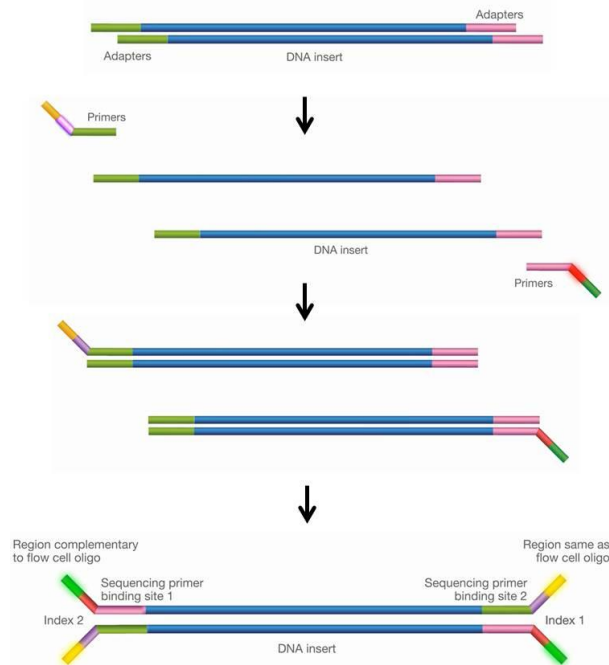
Adapters

Adapters

DNA insert

Primers

DNA insert

Primers

Region complementary to flow cell oligo

Region same as flow cell oligo

Sequencing primer binding site 1

Sequencing primer binding site 2

Index 2

Index 1

DNA insert